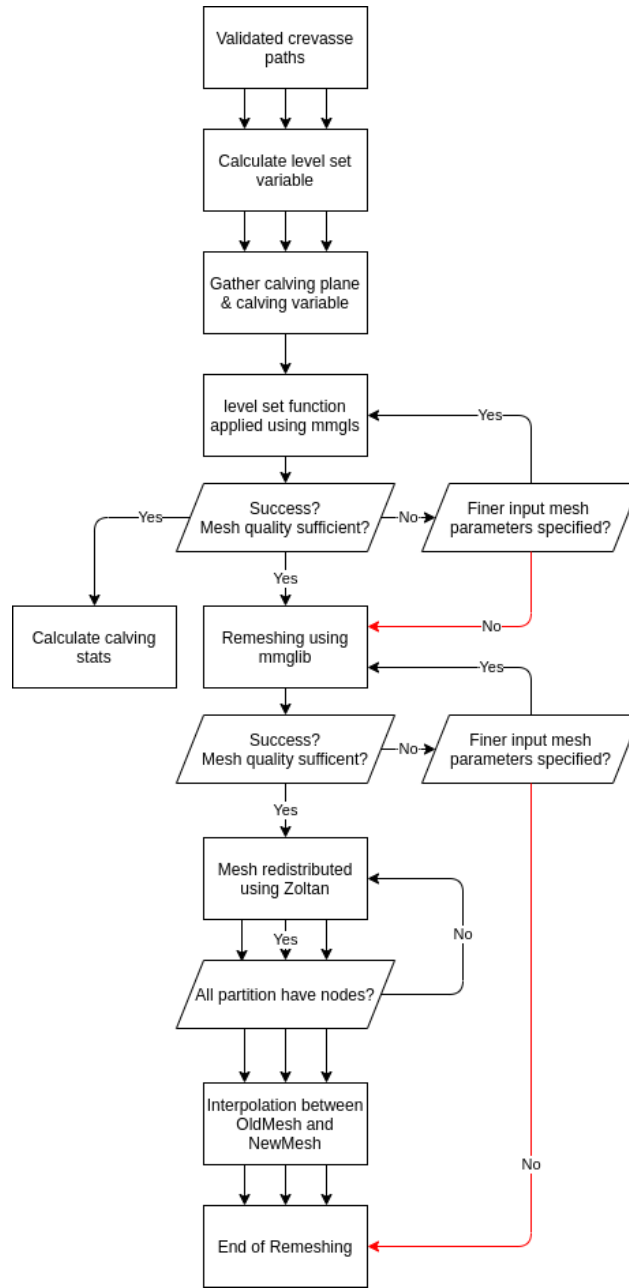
Validated crevasse paths

Calculate level set variable

Gather calving plane & calving variable

level set function applied using mmgls

Yes

Success? Mesh quality sufficient?

Yes

No

Finer input mesh parameters specified?

Calculate calving stats

Yes

Remeshing using mmglib

No

Yes

Success? Mesh quality sufficent?

No

Finer input mesh parameters specified?

Yes

Mesh redistributed using Zoltan

Yes

No

All partition have nodes?

Interpolation between OldMesh and NewMesh

No

End of Remeshing